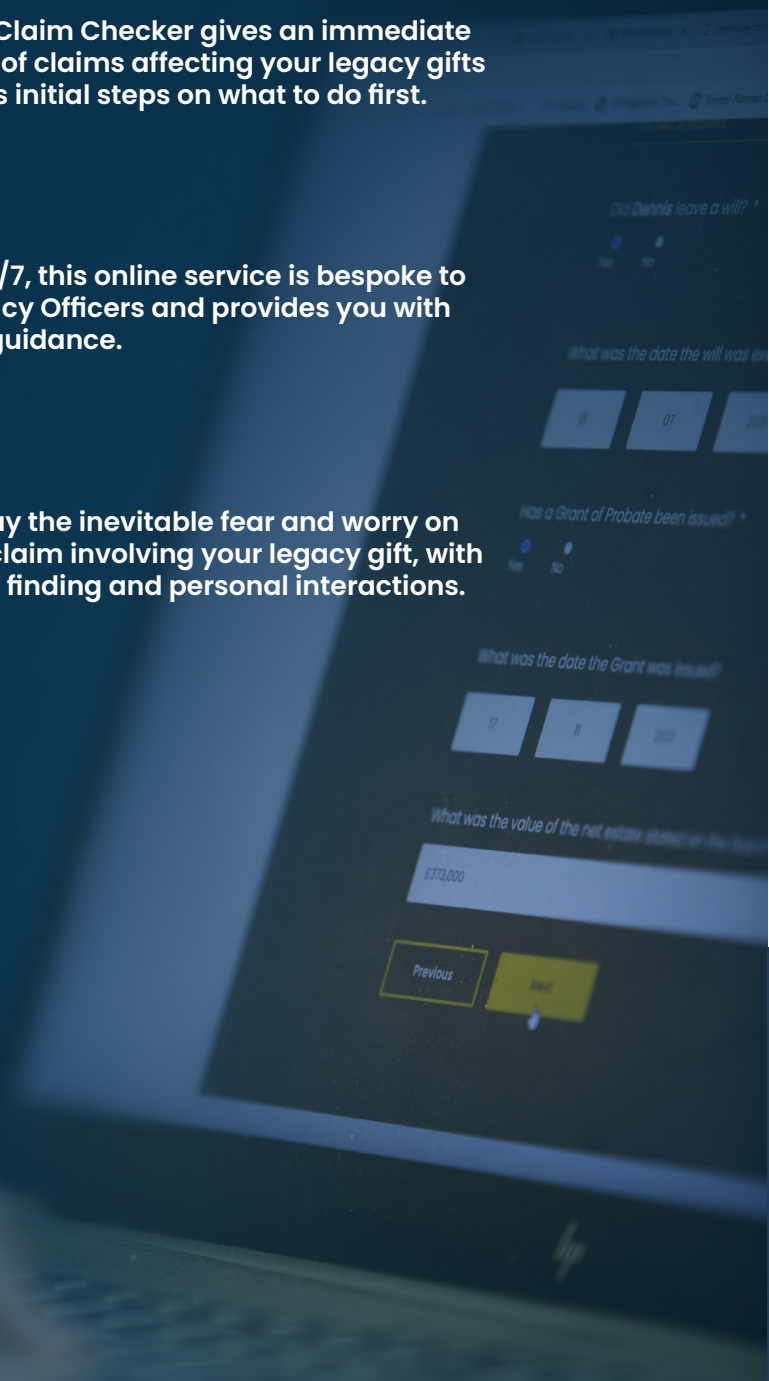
Claim Checker gives an immediate of claims affecting your legacy gifts s initial steps on what to do first.

/7, this online service is bespoke to cy Officers and provides you with guidance.

y the inevitable fear and worry on claim involving your legacy gift, with finding and personal interactions.

Did Dennis leave a will? *

Yes No

What was the date the will was ex

01 07 201

Has a Grant of Probate been issued? *

Yes No

What was the date the Grant was issued?

17 11 2021

What was the value of the net estate stated on the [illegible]

£373,000

Previous

Next

hp